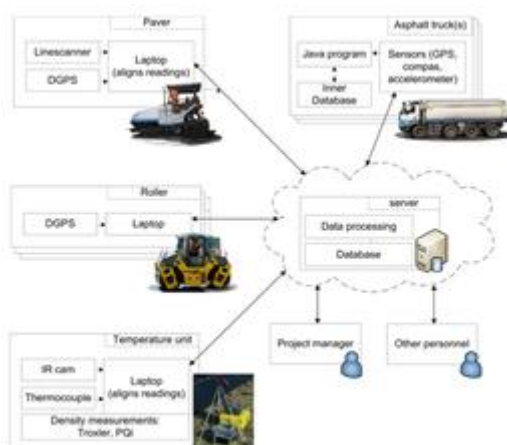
Paver

Linescanner

DGPS

Laptop (aligns readings)

Asphalt truck(s)

Java program

Inner Database

Sensors (GPS, compas, accelerometer)

Roller

DGPS

Laptop

server

Data processing

Database

Temperature unit

IR cam

Thermocouple

Laptop (aligns readings)

Density measurements: Troxler, PQI

Project manager

Other personnel